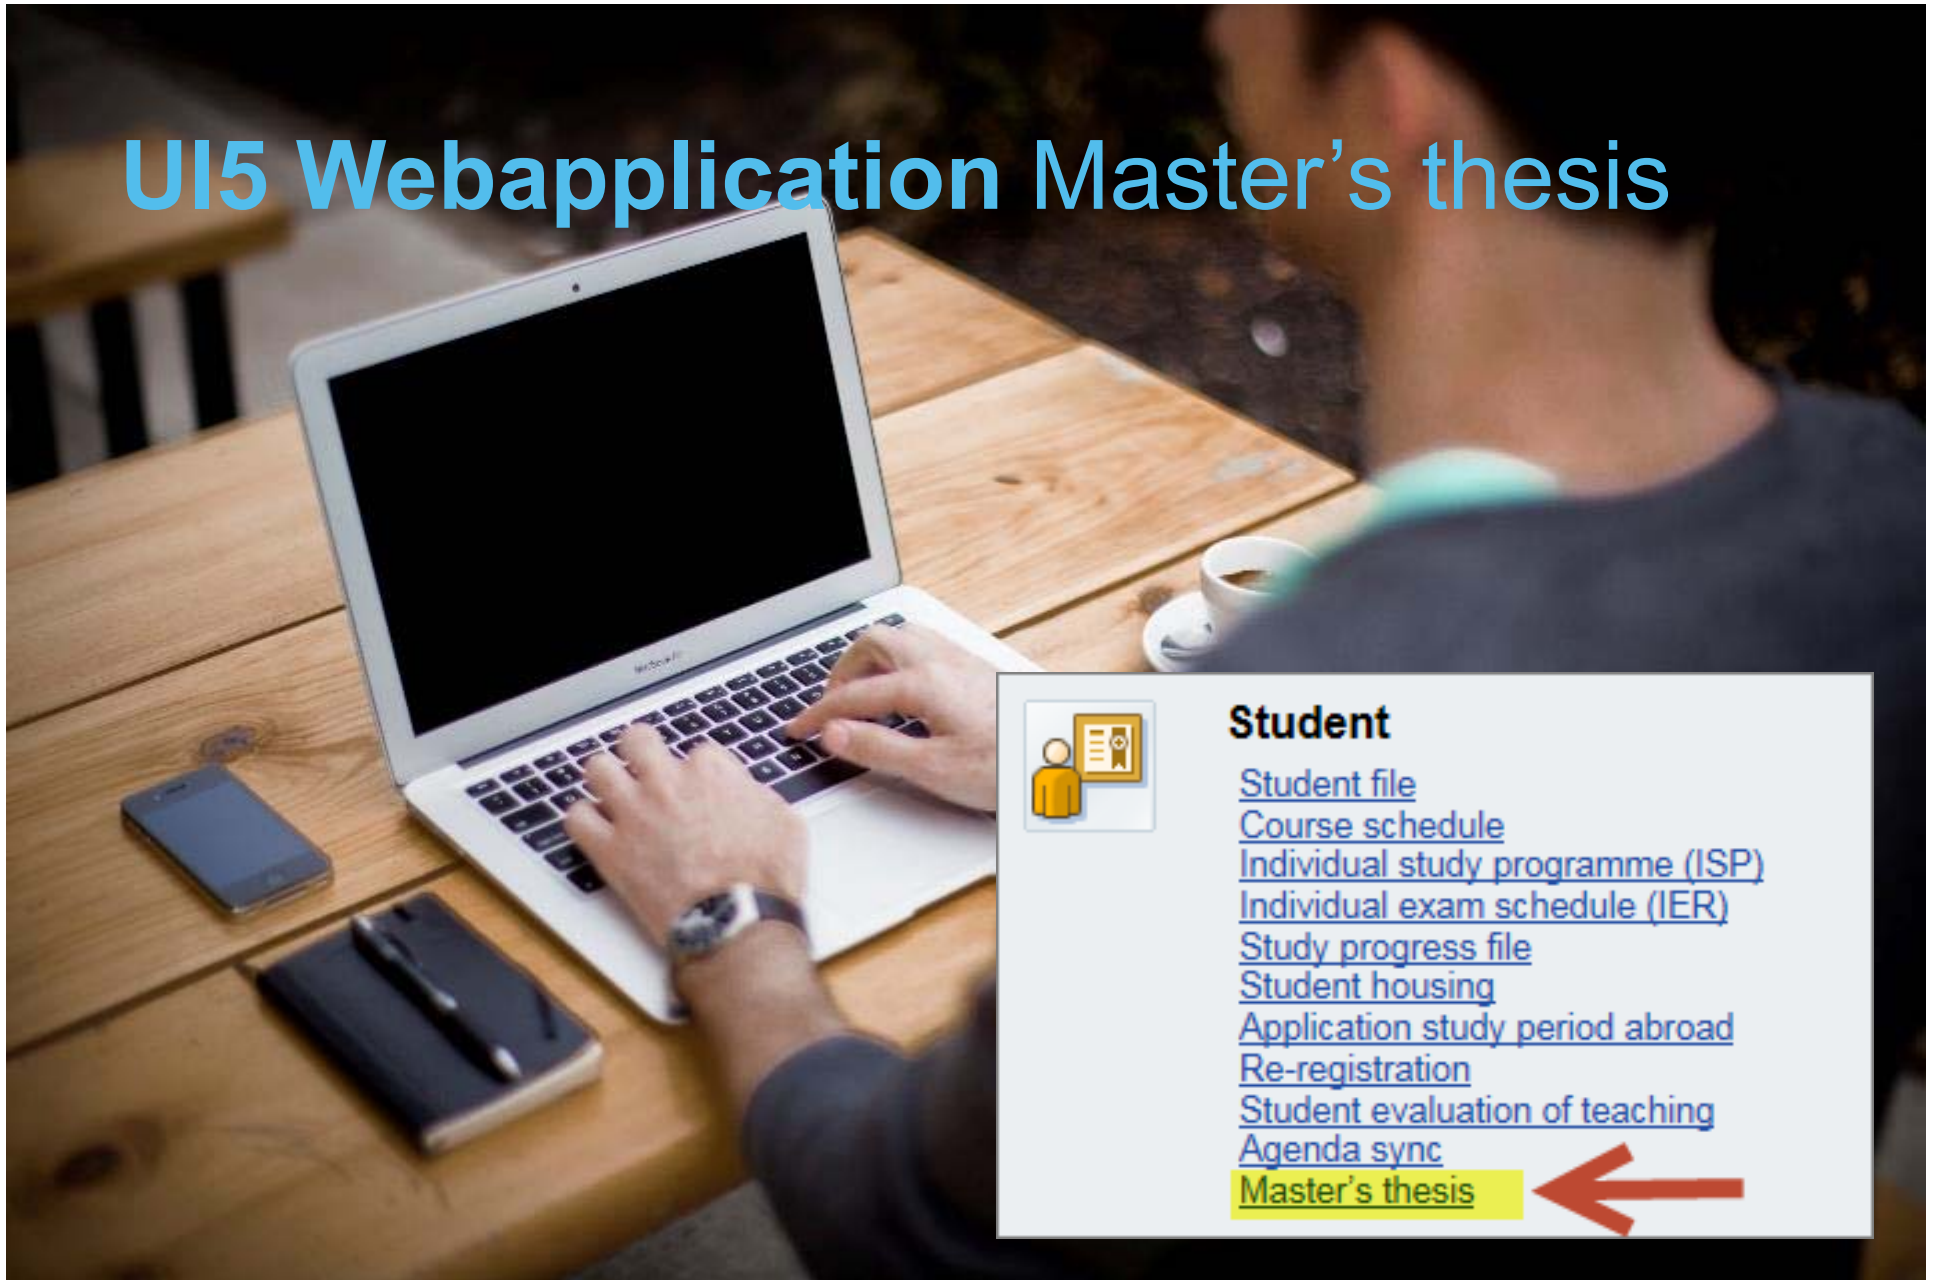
UI5 Webapplication Master’s thesis

Student

Student file
Course schedule
Individual study programme (ISP)
Individual exam schedule (IER)
Study progress file
Student housing
Application study period abroad
Re-registration
Student evaluation of teaching
Agenda sync
Master’s thesis